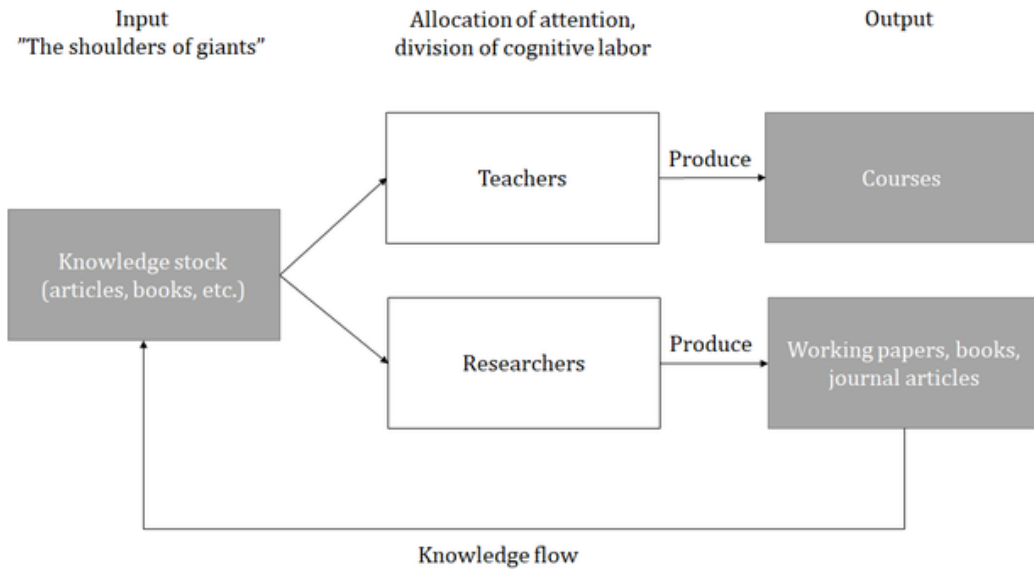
Input
"The shoulders of giants"

Allocation of attention, division of cognitive labor

Output

Knowledge stock (articles, books, etc.)

Teachers

Produce

Courses

Researchers

Produce

Working papers, books, journal articles

Knowledge flow